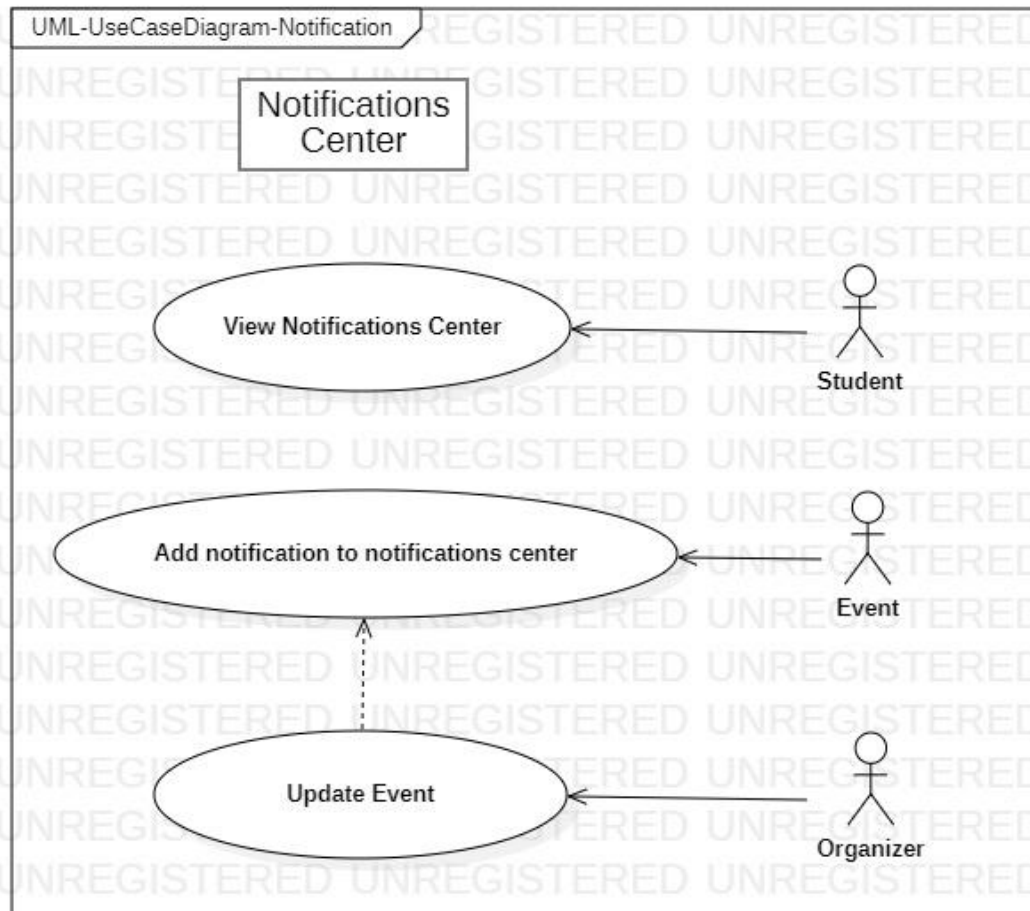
UML-UseCaseDiagram-Notification

Notifications Center

View Notifications Center

Student

Add notification to notifications center

Event

Update Event

Organizer

UNREGISTERED UNREGISTERED UNREGISTERED